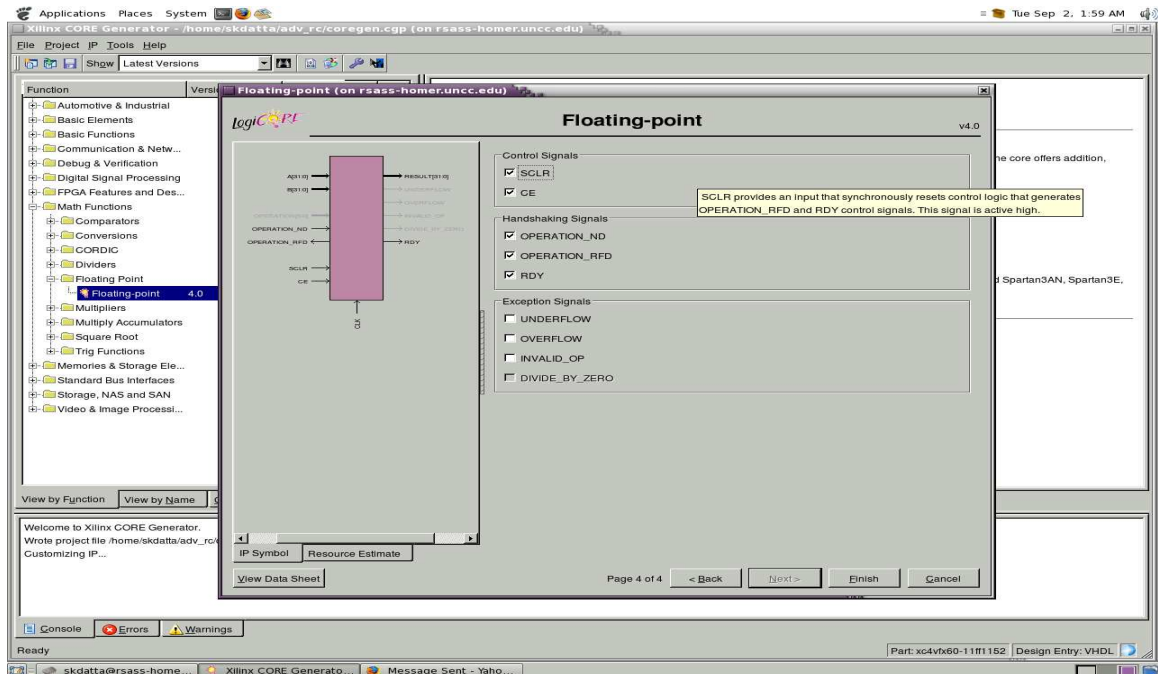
Applications Places System

Tue Sep 2, 1:59 AM

Xilinx CORE Generator - /home/skdatta/adv_rc/coregen.cgp (on rsass-homer.uncc.edu)

File Project IP Tools Help

Show Latest Versions

Function Versi

Automotive & Industrial
Basic Elements
Basic Functions
Communication & Netw...
Debug & Verification
Digital Signal Processing
FPGA Features and Des...
Math Functions
Comparators
Conversions
CORDIC
Dividers
Floating Point
Floating-point 4.0
Multipliers
Multiply Accumulators
Square Root
Trig Functions
Memories & Storage Ele...
Standard Bus Interfaces
Storage, NAS and SAN
Video & Image Processi...

View by Function View by Name

Welcome to Xilinx CORE Generator.
Wrote project file /home/skdatta/adv_rc/
Customizing IP...

Console Errors Warnings

Ready

Part: xc4vfx60-11ff1152 Design Entry: VHDL

he core offers addition,

d Spartan3AN, Spartan3E,

Floating-point (on rsass-homer.uncc.edu)

LogiCORE

Floating-point

v4.0

A[31:0]
B[31:0]
OPERATION[5:0]
OPERATION_ND
OPERATION_RFD
SCLR
CE
RESULT[31:0]
UNDERFLOW
OVERFLOW
INVALID_OP
DIVIDE_BY_ZERO
RDY
CLK

Control Signals
☑ SCLR
☑ CE

SCLR provides an input that synchronously resets control logic that generates OPERATION_RFD and RDY control signals. This signal is active high.

Handshaking Signals
☑ OPERATION_ND
☑ OPERATION_RFD
☑ RDY

Exception Signals
☐ UNDERFLOW
☐ OVERFLOW
☐ INVALID_OP
☐ DIVIDE_BY_ZERO

IP Symbol Resource Estimate

View Data Sheet

Page 4 of 4 < Back Next > Finish Cancel

skdatta@rsass-home... Xilinx CORE Generato... Message Sent - Yaho...